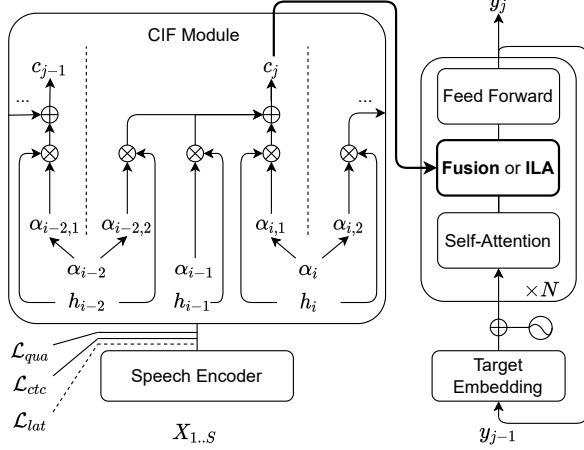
CIF Module

$y_j$

$c_{j-1}$

$c_j$

...

...

Feed Forward

**Fusion** or **ILA**

Self-Attention

$\alpha_{i-2,1}$ $\alpha_{i-2,2}$

$\alpha_{i-2}$

$\alpha_{i-1}$

$\alpha_{i,1}$ $\alpha_{i,2}$

$\alpha_i$

$h_{i-2}$ $h_{i-1}$ $h_i$

$\times N$

$\mathcal{L}_{qua}$

$\mathcal{L}_{ctc}$

$\mathcal{L}_{lat}$

Speech Encoder

Target Embedding

$X_{1..S}$

$y_{j-1}$